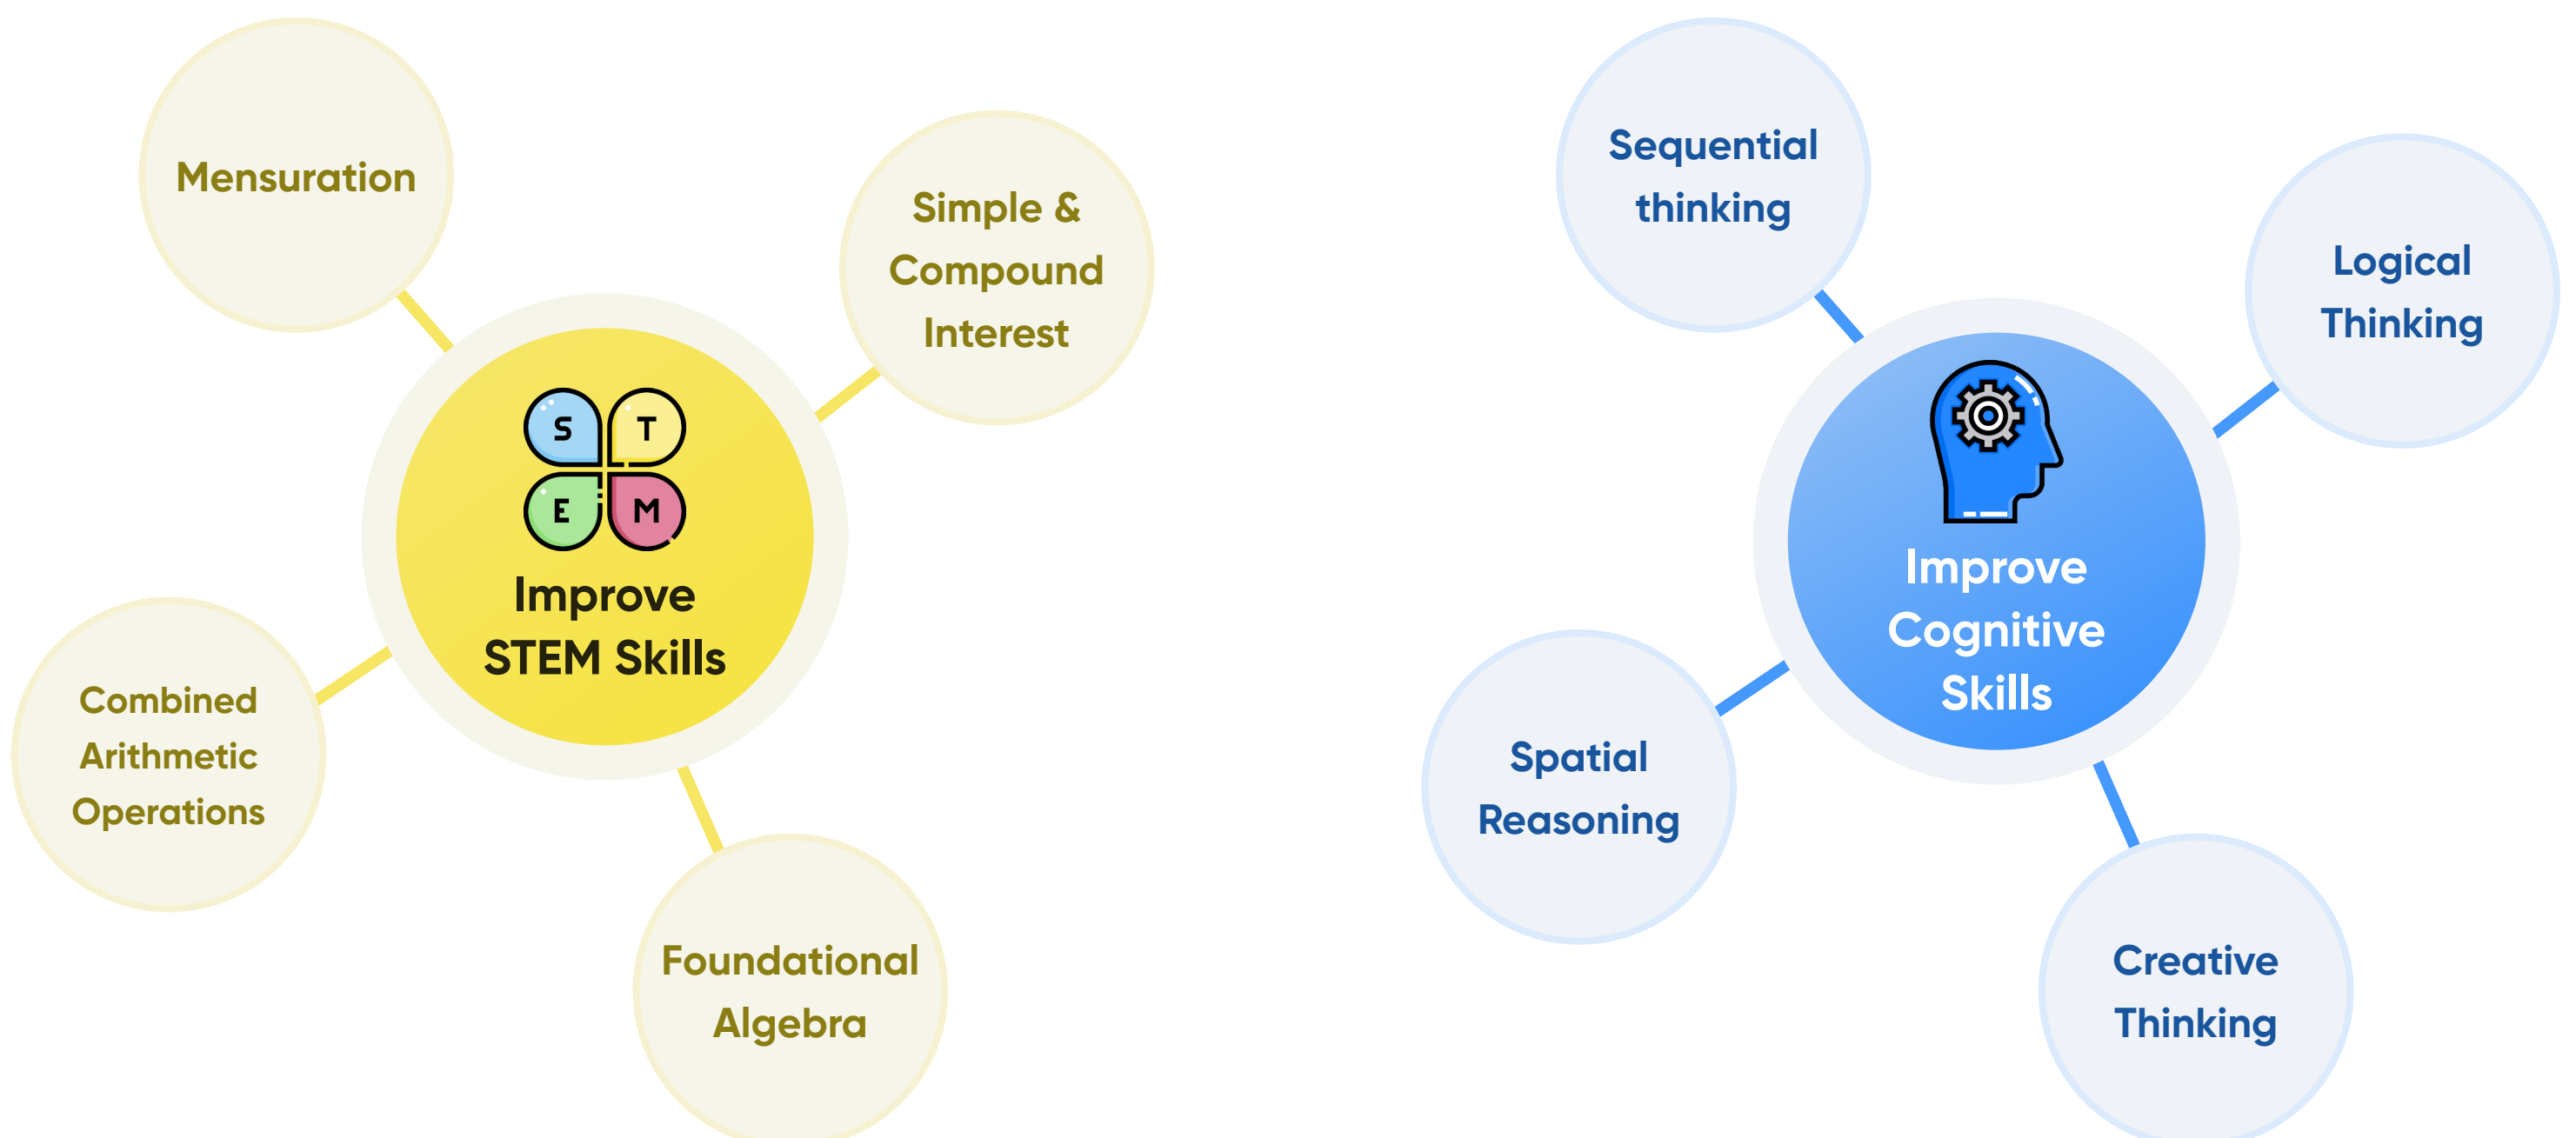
Mensuration

Simple & Compound Interest

S T E M

Improve STEM Skills

Combined Arithmetic Operations

Foundational Algebra

Sequential thinking

Logical Thinking

Improve Cognitive Skills

Spatial Reasoning

Creative Thinking